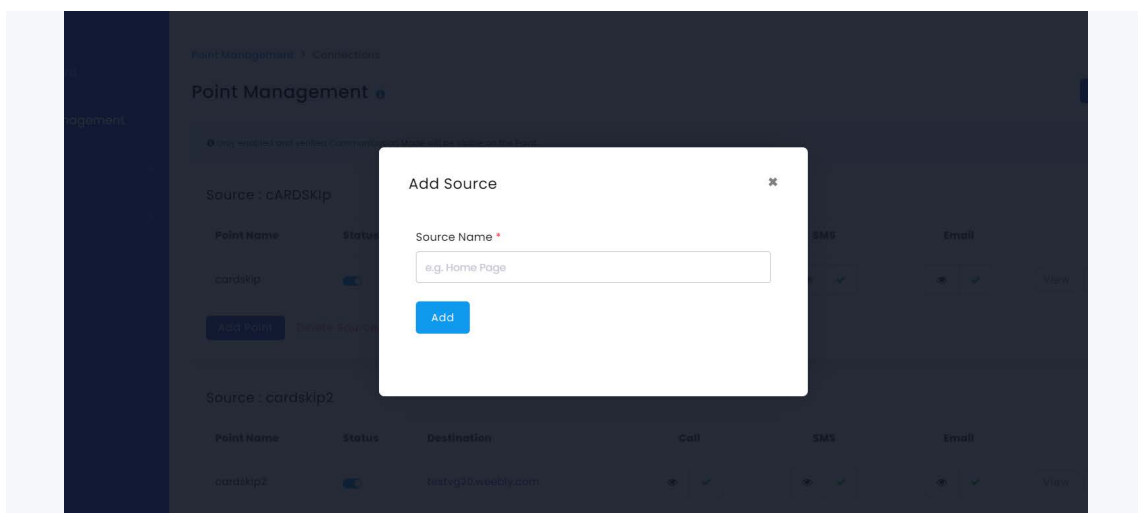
nagement

Point Management > Connections

Point Management

Only enabled and verified Communication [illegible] will be visible in the Form

Source : cARDSKip

| Point Name | Status | | | SMS | Email | |
|---|---|---|---|---|---|---|
| cardskip | | | | | | View |

Add Point

Add Source

Source Name *

e.g. Home Page

Add

Source : cardskip2

| Point Name | Status | Destination | Call | SMS | Email | |
|---|---|---|---|---|---|---|
| cardskip2 | | hisfvg20.weebly.com | | | | View |